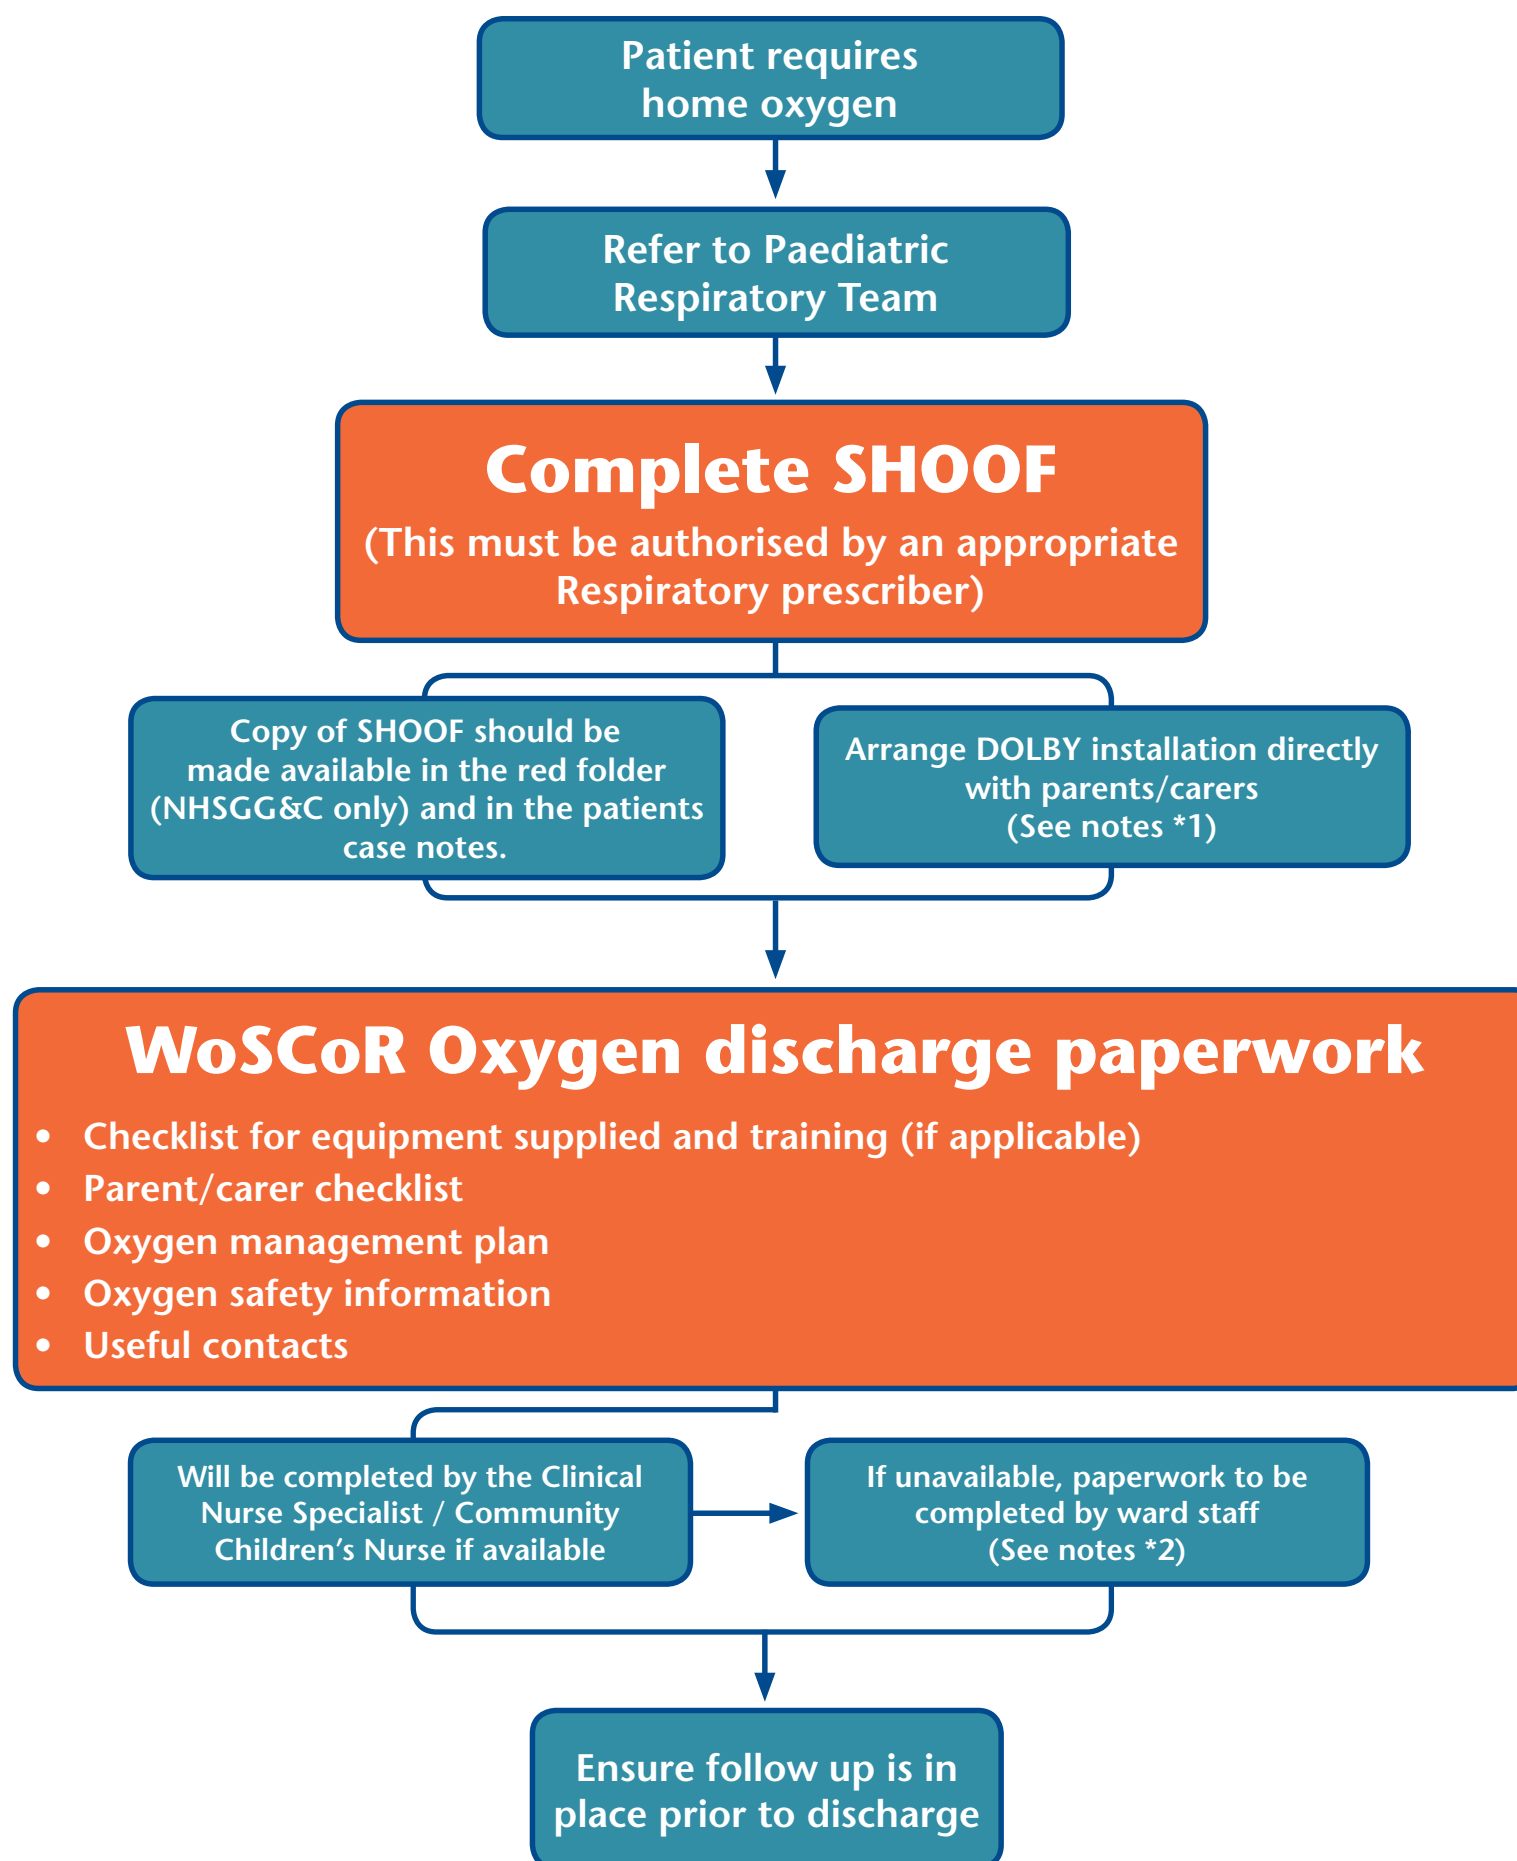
Patient requires home oxygen

Refer to Paediatric Respiratory Team

Complete SHOOF
(This must be authorised by an appropriate Respiratory prescriber)

Copy of SHOOF should be made available in the red folder (NHSGG&C only) and in the patients case notes.

Arrange DOLBY installation directly with parents/carers (See notes *1)

WoSCoR Oxygen discharge paperwork
- Checklist for equipment supplied and training (if applicable)
- Parent/carer checklist
- Oxygen management plan
- Oxygen safety information
- Useful contacts

Will be completed by the Clinical Nurse Specialist / Community Children's Nurse if available

If unavailable, paperwork to be completed by ward staff (See notes *2)

Ensure follow up is in place prior to discharge